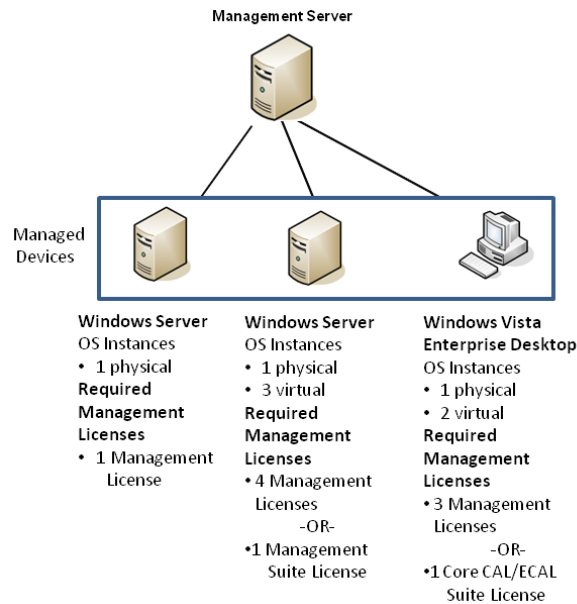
Management Server

Managed Devices

Windows Server
OS Instances
• 1 physical
Required Management Licenses
• 1 Management License

Windows Server
OS Instances
• 1 physical
• 3 virtual
Required Management Licenses
• 4 Management Licenses
-OR-
•1 Management Suite License

Windows Vista Enterprise Desktop
OS Instances
• 1 physical
• 2 virtual
Required Management Licenses
• 3 Management Licenses
-OR-
•1 Core CAL/ECAL Suite License